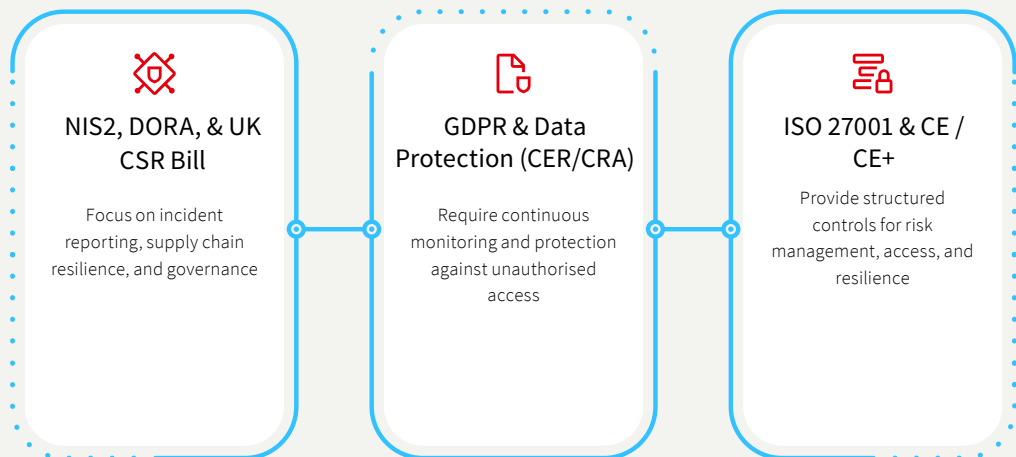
NIS2, DORA, & UK CSR Bill

Focus on incident reporting, supply chain resilience, and governance

GDPR & Data Protection (CER/CRA)

Require continuous monitoring and protection against unauthorised access

ISO 27001 & CE / CE+

Provide structured controls for risk management, access, and resilience